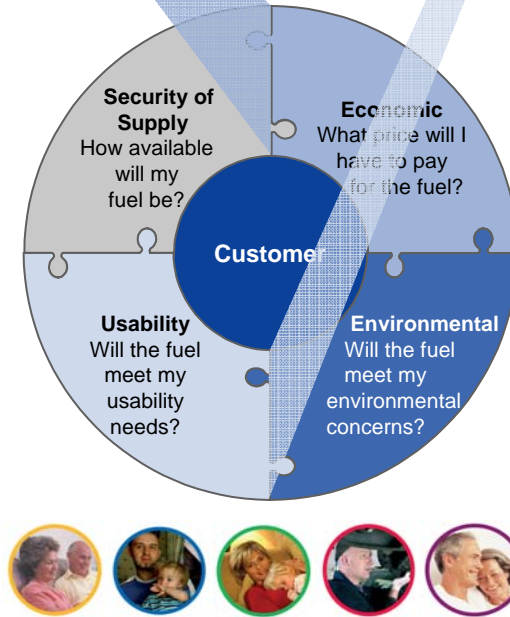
Security of Supply
How available will my fuel be?

Economic
What price will I have to pay for the fuel?

Customer

Usability
Will the fuel meet my usability needs?

Environmental
Will the fuel meet my environmental concerns?